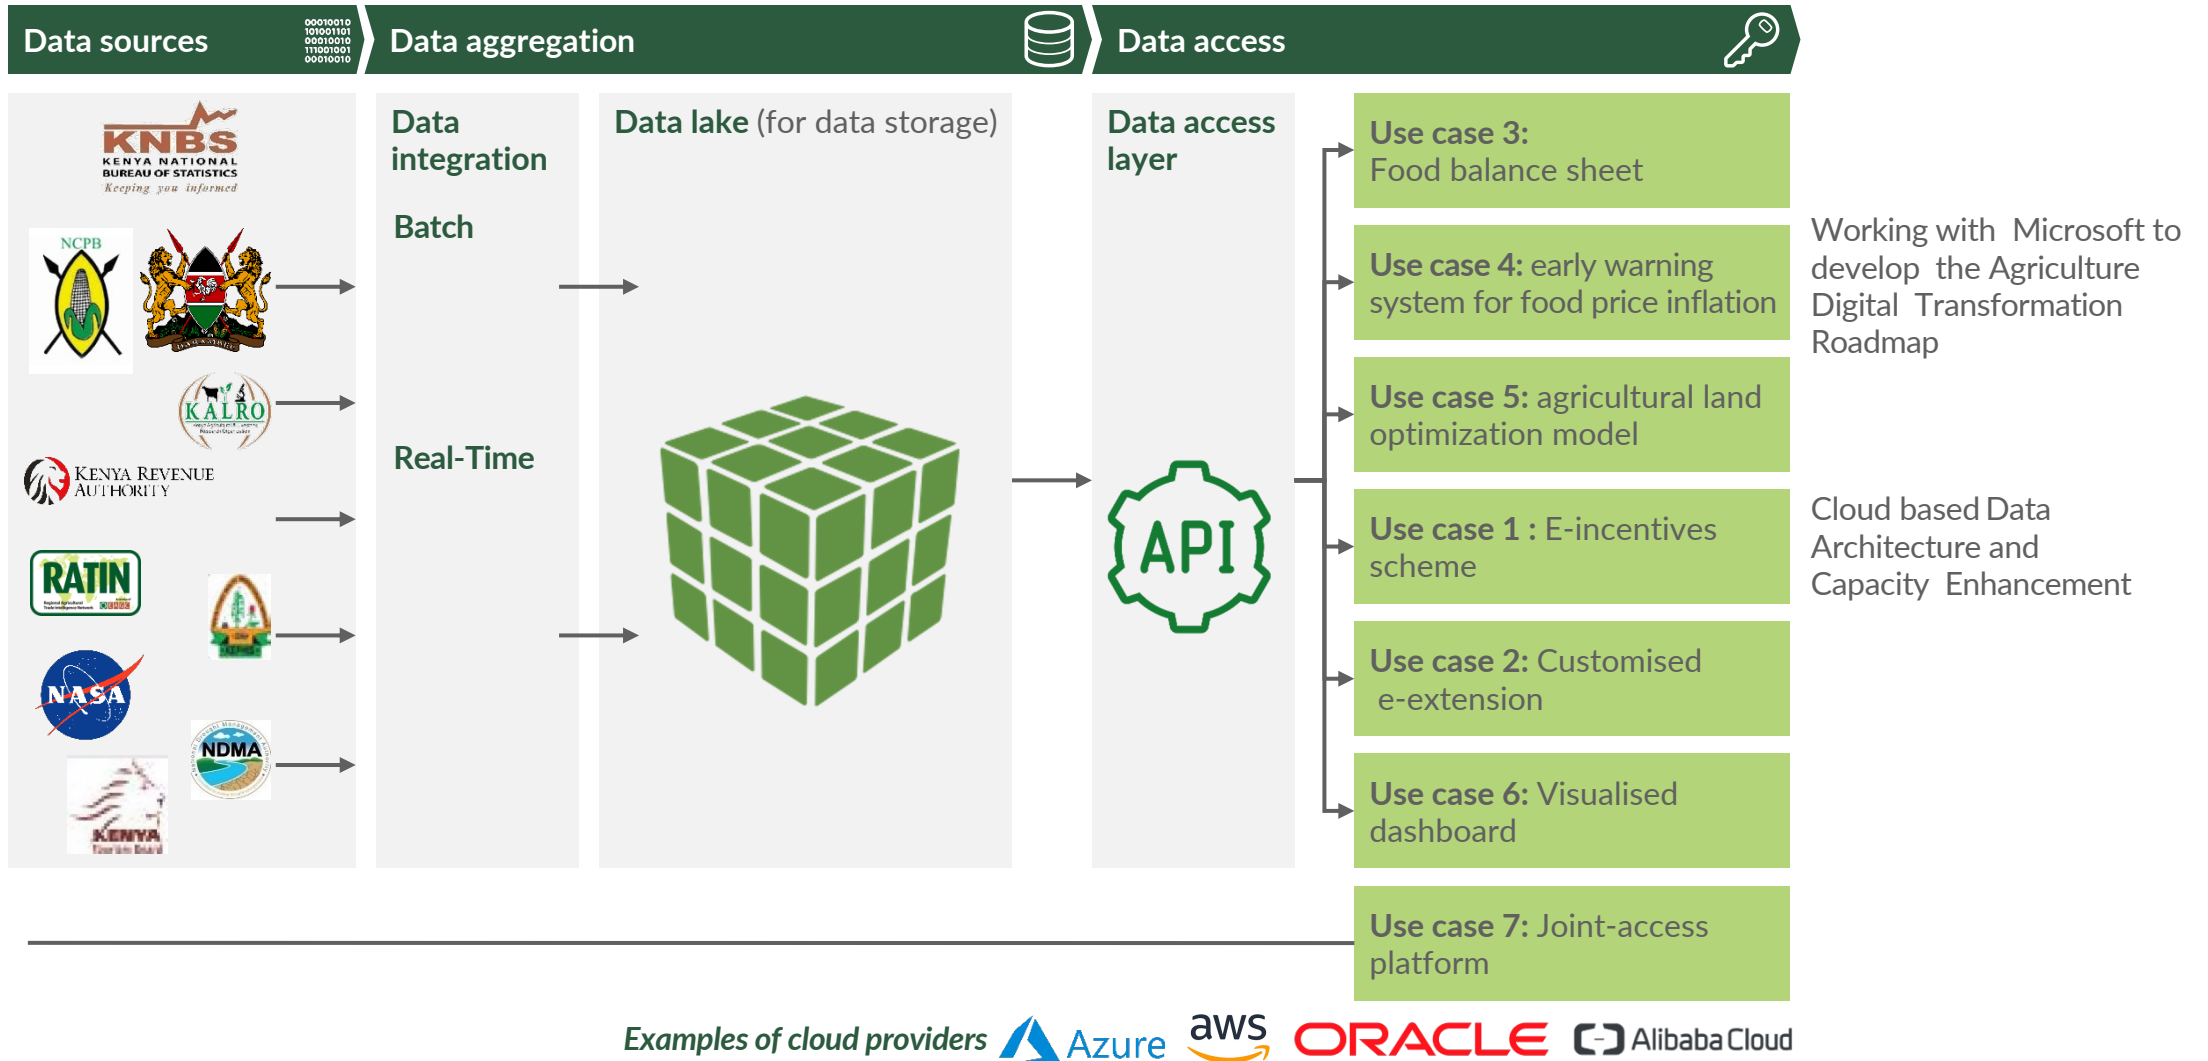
Data sources 00010010 101001101 00010010 111001001 00010010

Data aggregation

Data access

KNBS KENYA NATIONAL BUREAU OF STATISTICS Keeping you informed

NCPB

KALRO

KENYA REVENUE AUTHORITY

RATIN

KEPHIS

NASA

NDMA

KENYA Tourism Board

Data integration

Batch

Real-Time

Data lake (for data storage)

Data access layer

API

Use case 3: Food balance sheet

Use case 4: early warning system for food price inflation

Use case 5: agricultural land optimization model

Use case 1 : E-incentives scheme

Use case 2: Customised e-extension

Use case 6: Visualised dashboard

Use case 7: Joint-access platform

Working with Microsoft to develop the Agriculture Digital Transformation Roadmap

Cloud based Data Architecture and Capacity Enhancement

Examples of cloud providers Azure aws ORACLE Alibaba Cloud